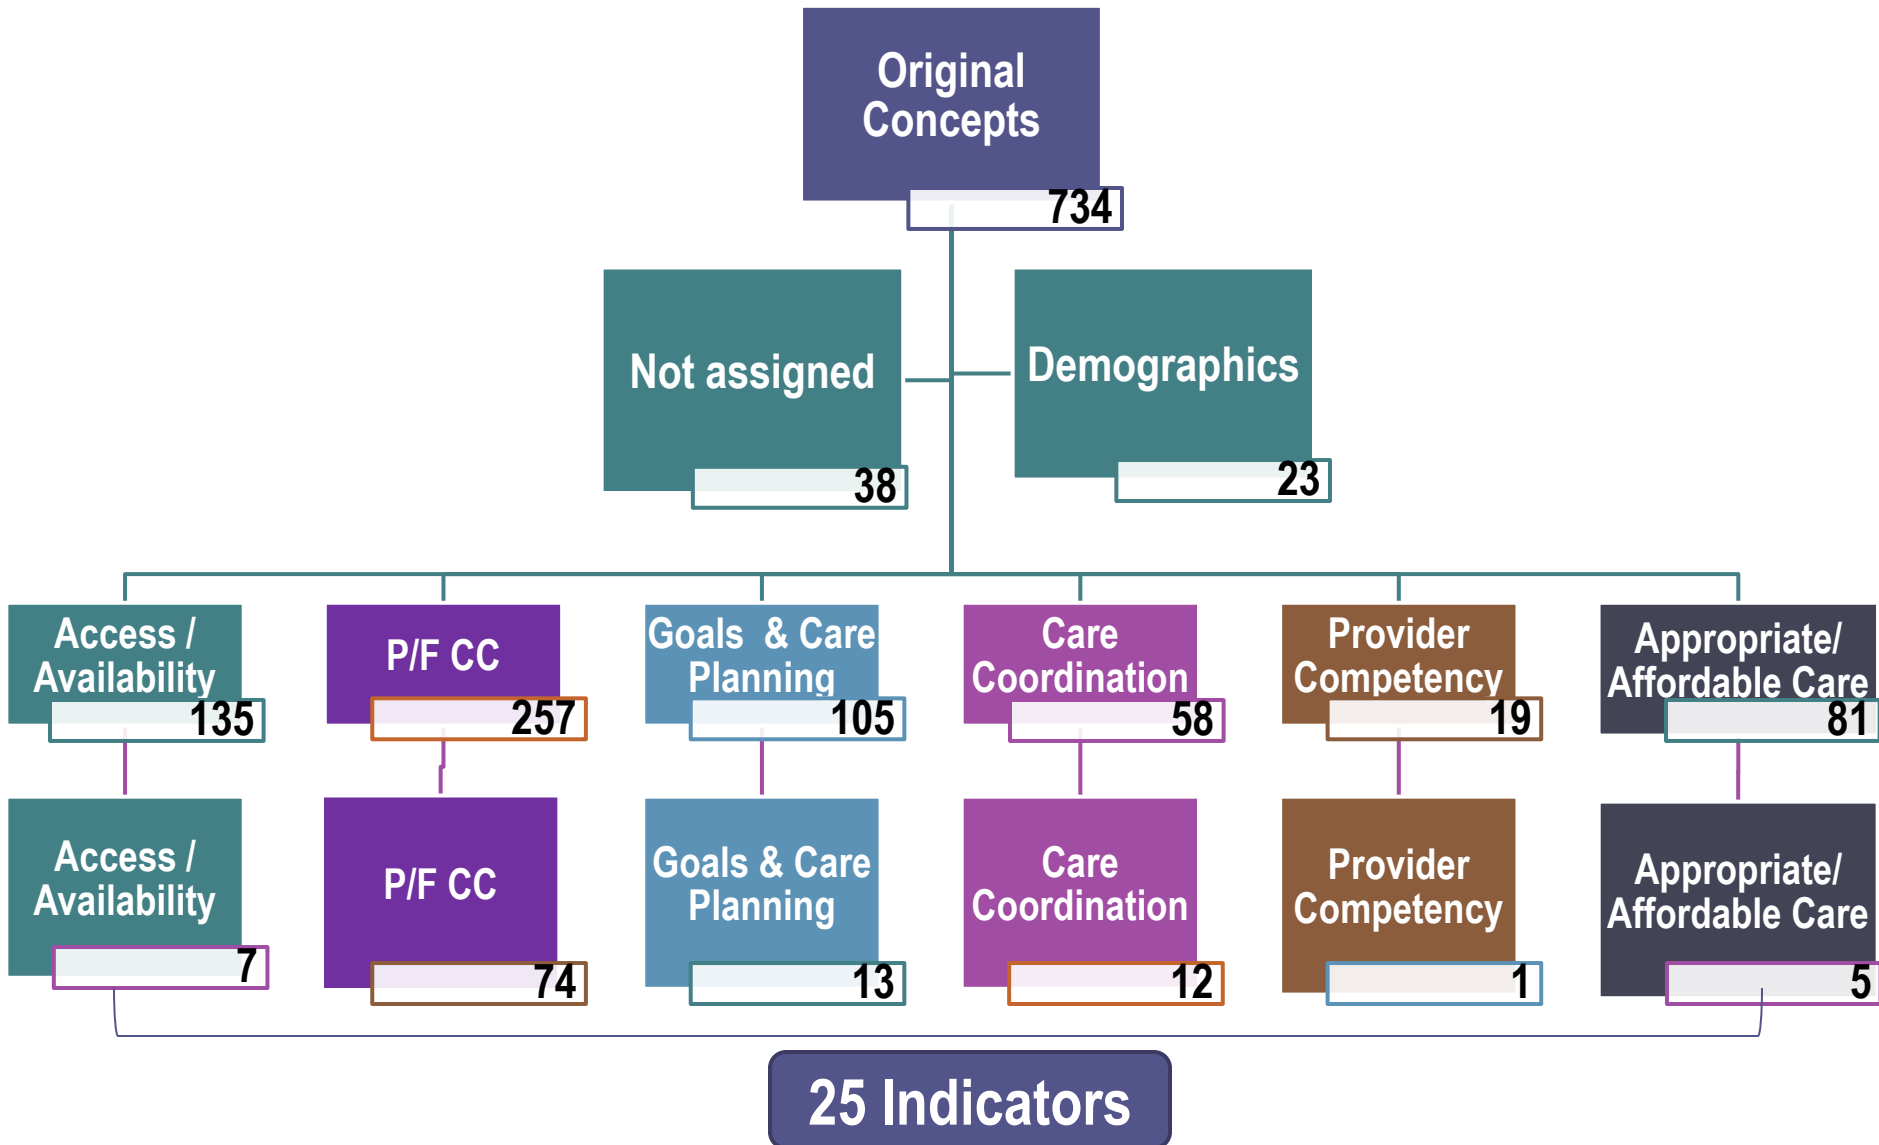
Original Concepts
734

Not assigned
38

Demographics
23

Access / Availability
135

P/F CC
257

Goals & Care Planning
105

Care Coordination
58

Provider Competency
19

Appropriate/ Affordable Care
81

Access / Availability
7

P/F CC
74

Goals & Care Planning
13

Care Coordination
12

Provider Competency
1

Appropriate/ Affordable Care
5

25 Indicators